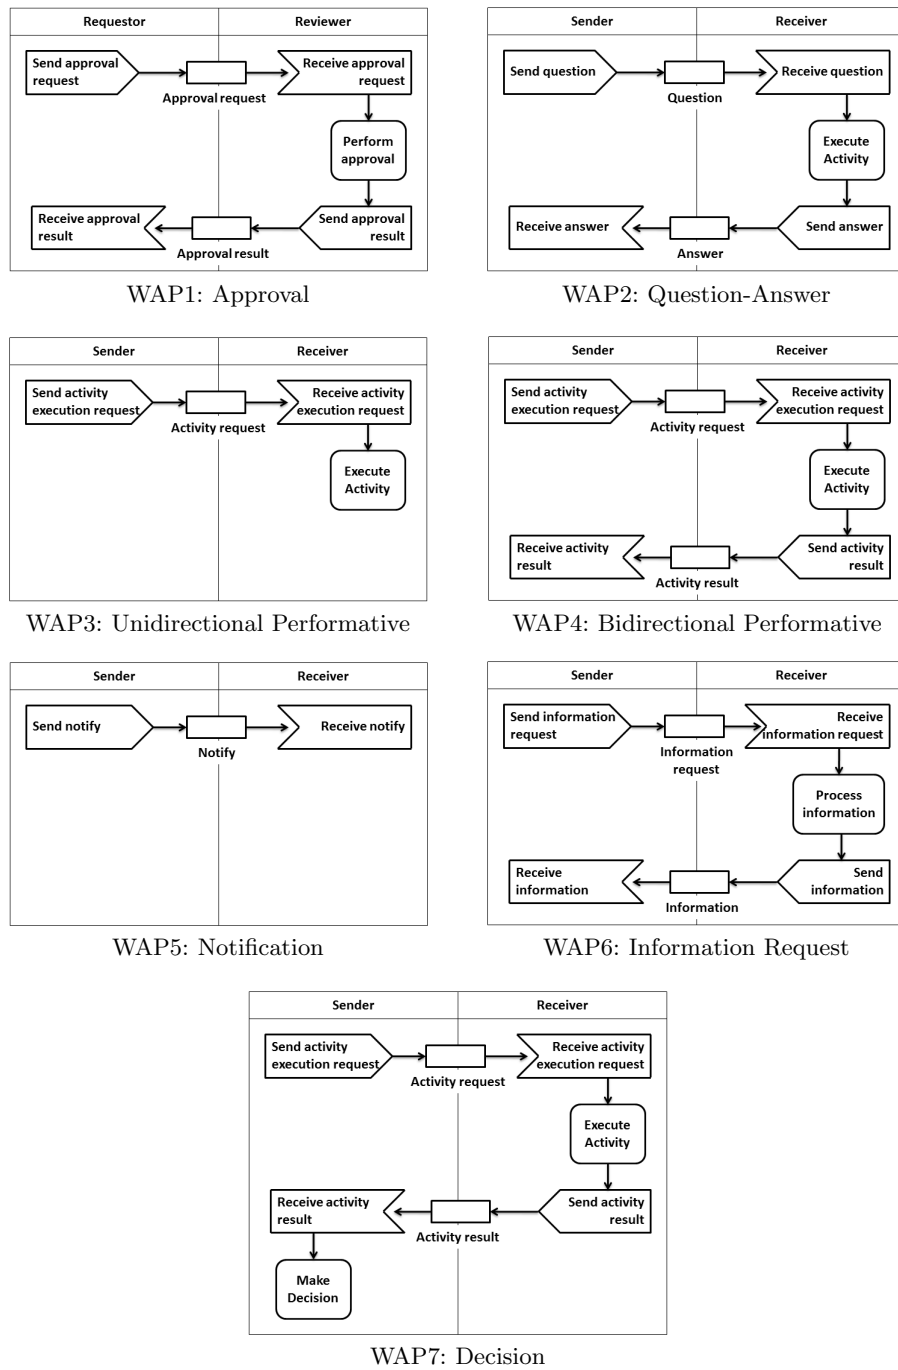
Requestor | Reviewer

Send approval request
Approval request
Receive approval request
Perform approval
Send approval result
Approval result
Receive approval result

WAP1: Approval

Sender | Receiver

Send question
Question
Receive question
Execute Activity
Send answer
Answer
Receive answer

WAP2: Question-Answer

Sender | Receiver

Send activity execution request
Activity request
Receive activity execution request
Execute Activity

WAP3: Unidirectional Performative

Sender | Receiver

Send activity execution request
Activity request
Receive activity execution request
Execute Activity
Send activity result
Activity result
Receive activity result

WAP4: Bidirectional Performative

Sender | Receiver

Send notify
Notify
Receive notify

WAP5: Notification

Sender | Receiver

Send information request
Information request
Receive information request
Process information
Send information
Information
Receive information

WAP6: Information Request

Sender | Receiver

Send activity execution request
Activity request
Receive activity execution request
Execute Activity
Send activity result
Activity result
Receive activity result
Make Decision

WAP7: Decision